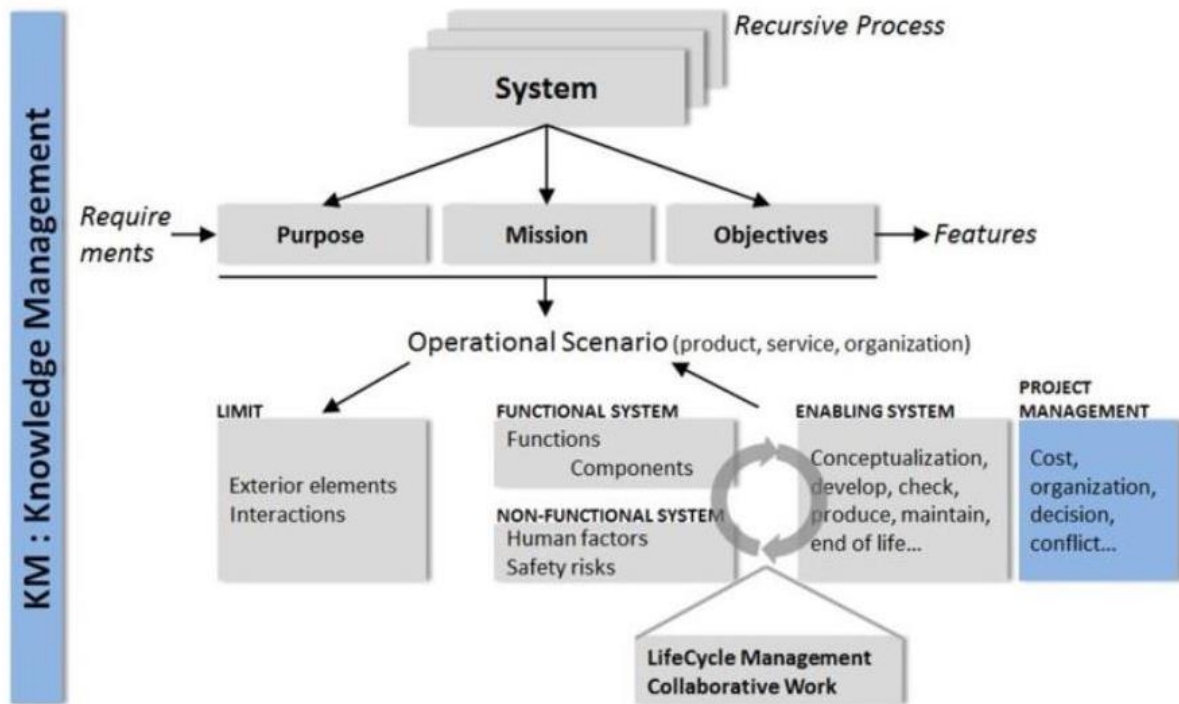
KM : Knowledge Management

Recursive Process

System

Requirements

Purpose

Mission

Objectives

Features

Operational Scenario (product, service, organization)

LIMIT

Exterior elements
Interactions

FUNCTIONAL SYSTEM
Functions
Components

NON-FUNCTIONAL SYSTEM
Human factors
Safety risks

ENABLING SYSTEM
Conceptualization, develop, check, produce, maintain, end of life...

PROJECT MANAGEMENT
Cost, organization, decision, conflict...

LifeCycle Management
Collaborative Work